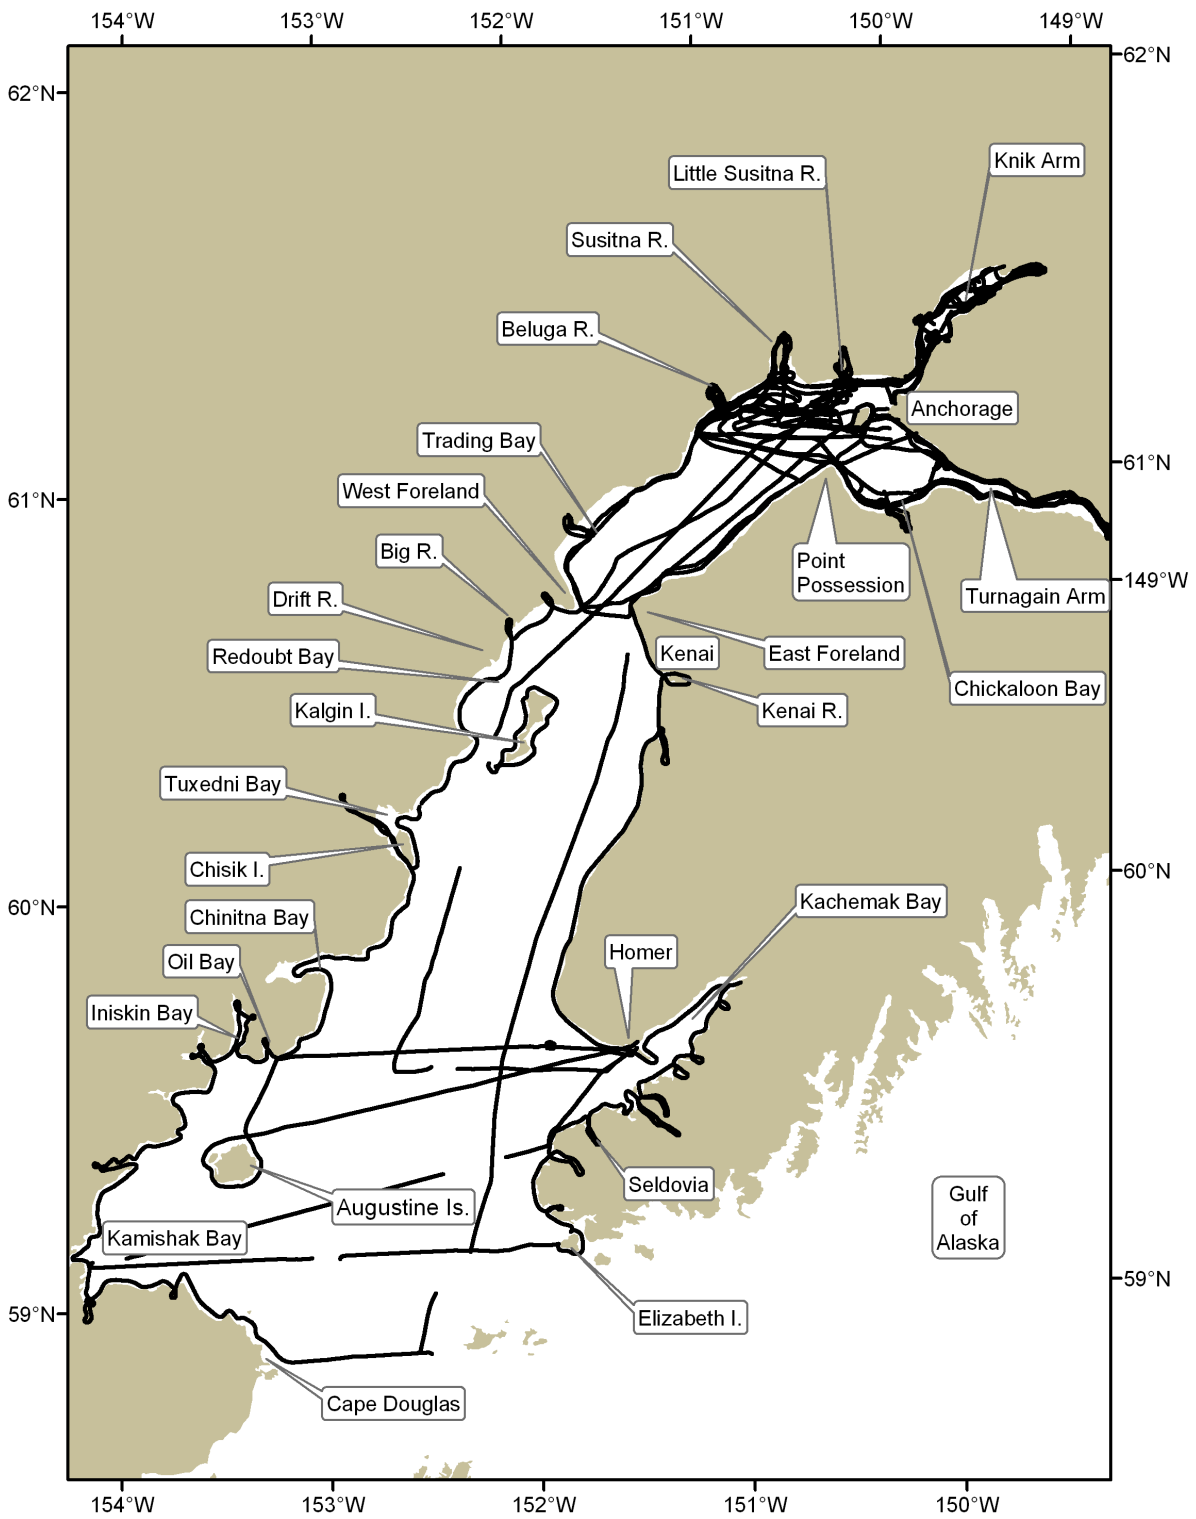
154°W 153°W 152°W 151°W 150°W 149°W

62°N 62°N

Knik Arm
Little Susitna R.
Susitna R.
Beluga R.
Anchorage
Trading Bay
West Foreland
61°N 61°N
Big R.
Point Possession
149°W
Turnagain Arm
Drift R.
Kenai
East Foreland
Redoubt Bay
Chickaloon Bay
Kalgin I.
Kenai R.
Tuxedni Bay
Chisik I.
60°N 60°N
Kachemak Bay
Chinitna Bay
Homer
Oil Bay
Iniskin Bay
Seldovia
Gulf of Alaska
Augustine Is.
Kamishak Bay
59°N 59°N
Elizabeth I.
Cape Douglas

154°W 153°W 152°W 151°W 150°W